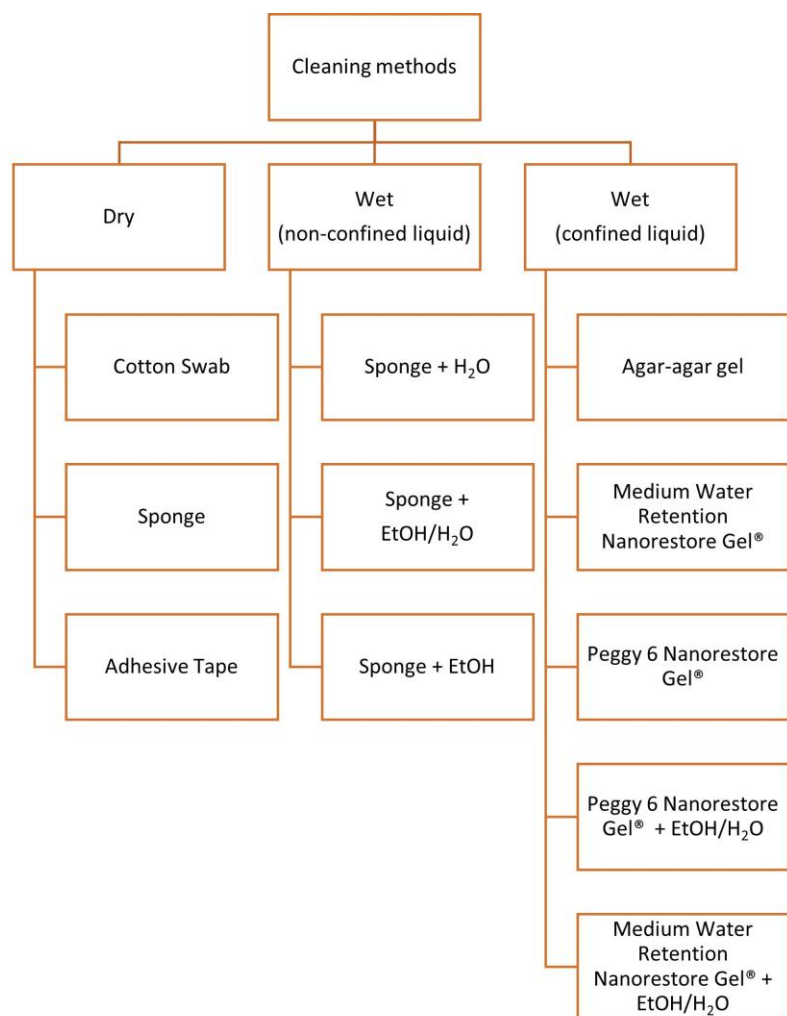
Cleaning methods

Dry

Cotton Swab

Sponge

Adhesive Tape

Wet (non-confined liquid)

Sponge + $H_2O$

Sponge + EtOH/$H_2O$

Sponge + EtOH

Wet (confined liquid)

Agar-agar gel

Medium Water Retention Nanorestore Gel®

Peggy 6 Nanorestore Gel®

Peggy 6 Nanorestore Gel® + EtOH/$H_2O$

Medium Water Retention Nanorestore Gel® + EtOH/$H_2O$